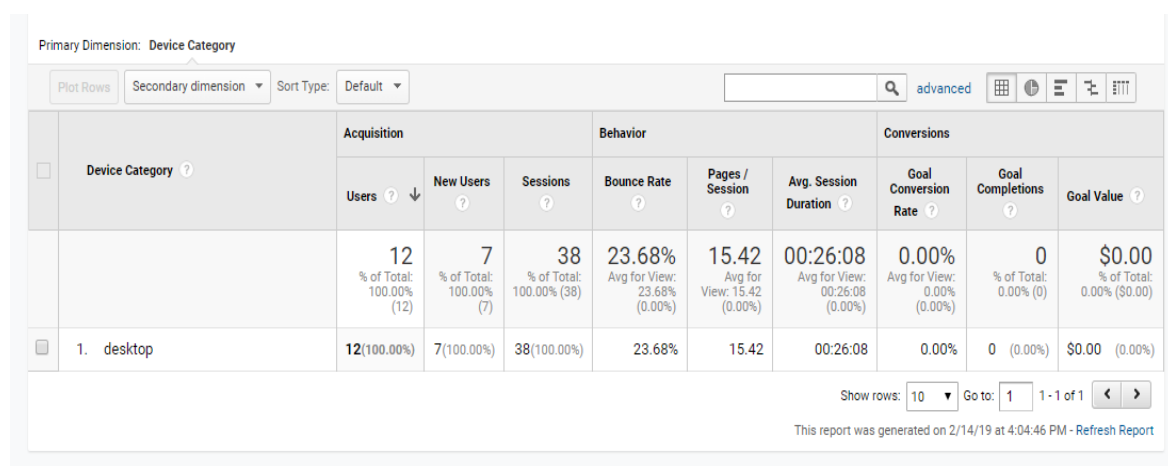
Primary Dimension: Device Category

Plot Rows | Secondary dimension ▾ | Sort Type: Default ▾ | advanced

| Device Category ? | Acquisition: Users ? ↓ | Acquisition: New Users ? | Acquisition: Sessions ? | Behavior: Bounce Rate ? | Behavior: Pages / Session ? | Behavior: Avg. Session Duration ? | Conversions: Goal Conversion Rate ? | Conversions: Goal Completions ? | Conversions: Goal Value ? |
|---|---|---|---|---|---|---|---|---|---|
| | 12 % of Total: 100.00% (12) | 7 % of Total: 100.00% (7) | 38 % of Total: 100.00% (38) | 23.68% Avg for View: 23.68% (0.00%) | 15.42 Avg for View: 15.42 (0.00%) | 00:26:08 Avg for View: 00:26:08 (0.00%) | 0.00% Avg for View: 0.00% (0.00%) | 0 % of Total: 0.00% (0) | $0.00 % of Total: 0.00% ($0.00) |
| 1. desktop | 12(100.00%) | 7(100.00%) | 38(100.00%) | 23.68% | 15.42 | 00:26:08 | 0.00% | 0 (0.00%) | $0.00 (0.00%) |

Show rows: 10 ▾ Go to: 1 1 - 1 of 1 < >

This report was generated on 2/14/19 at 4:04:46 PM - Refresh Report